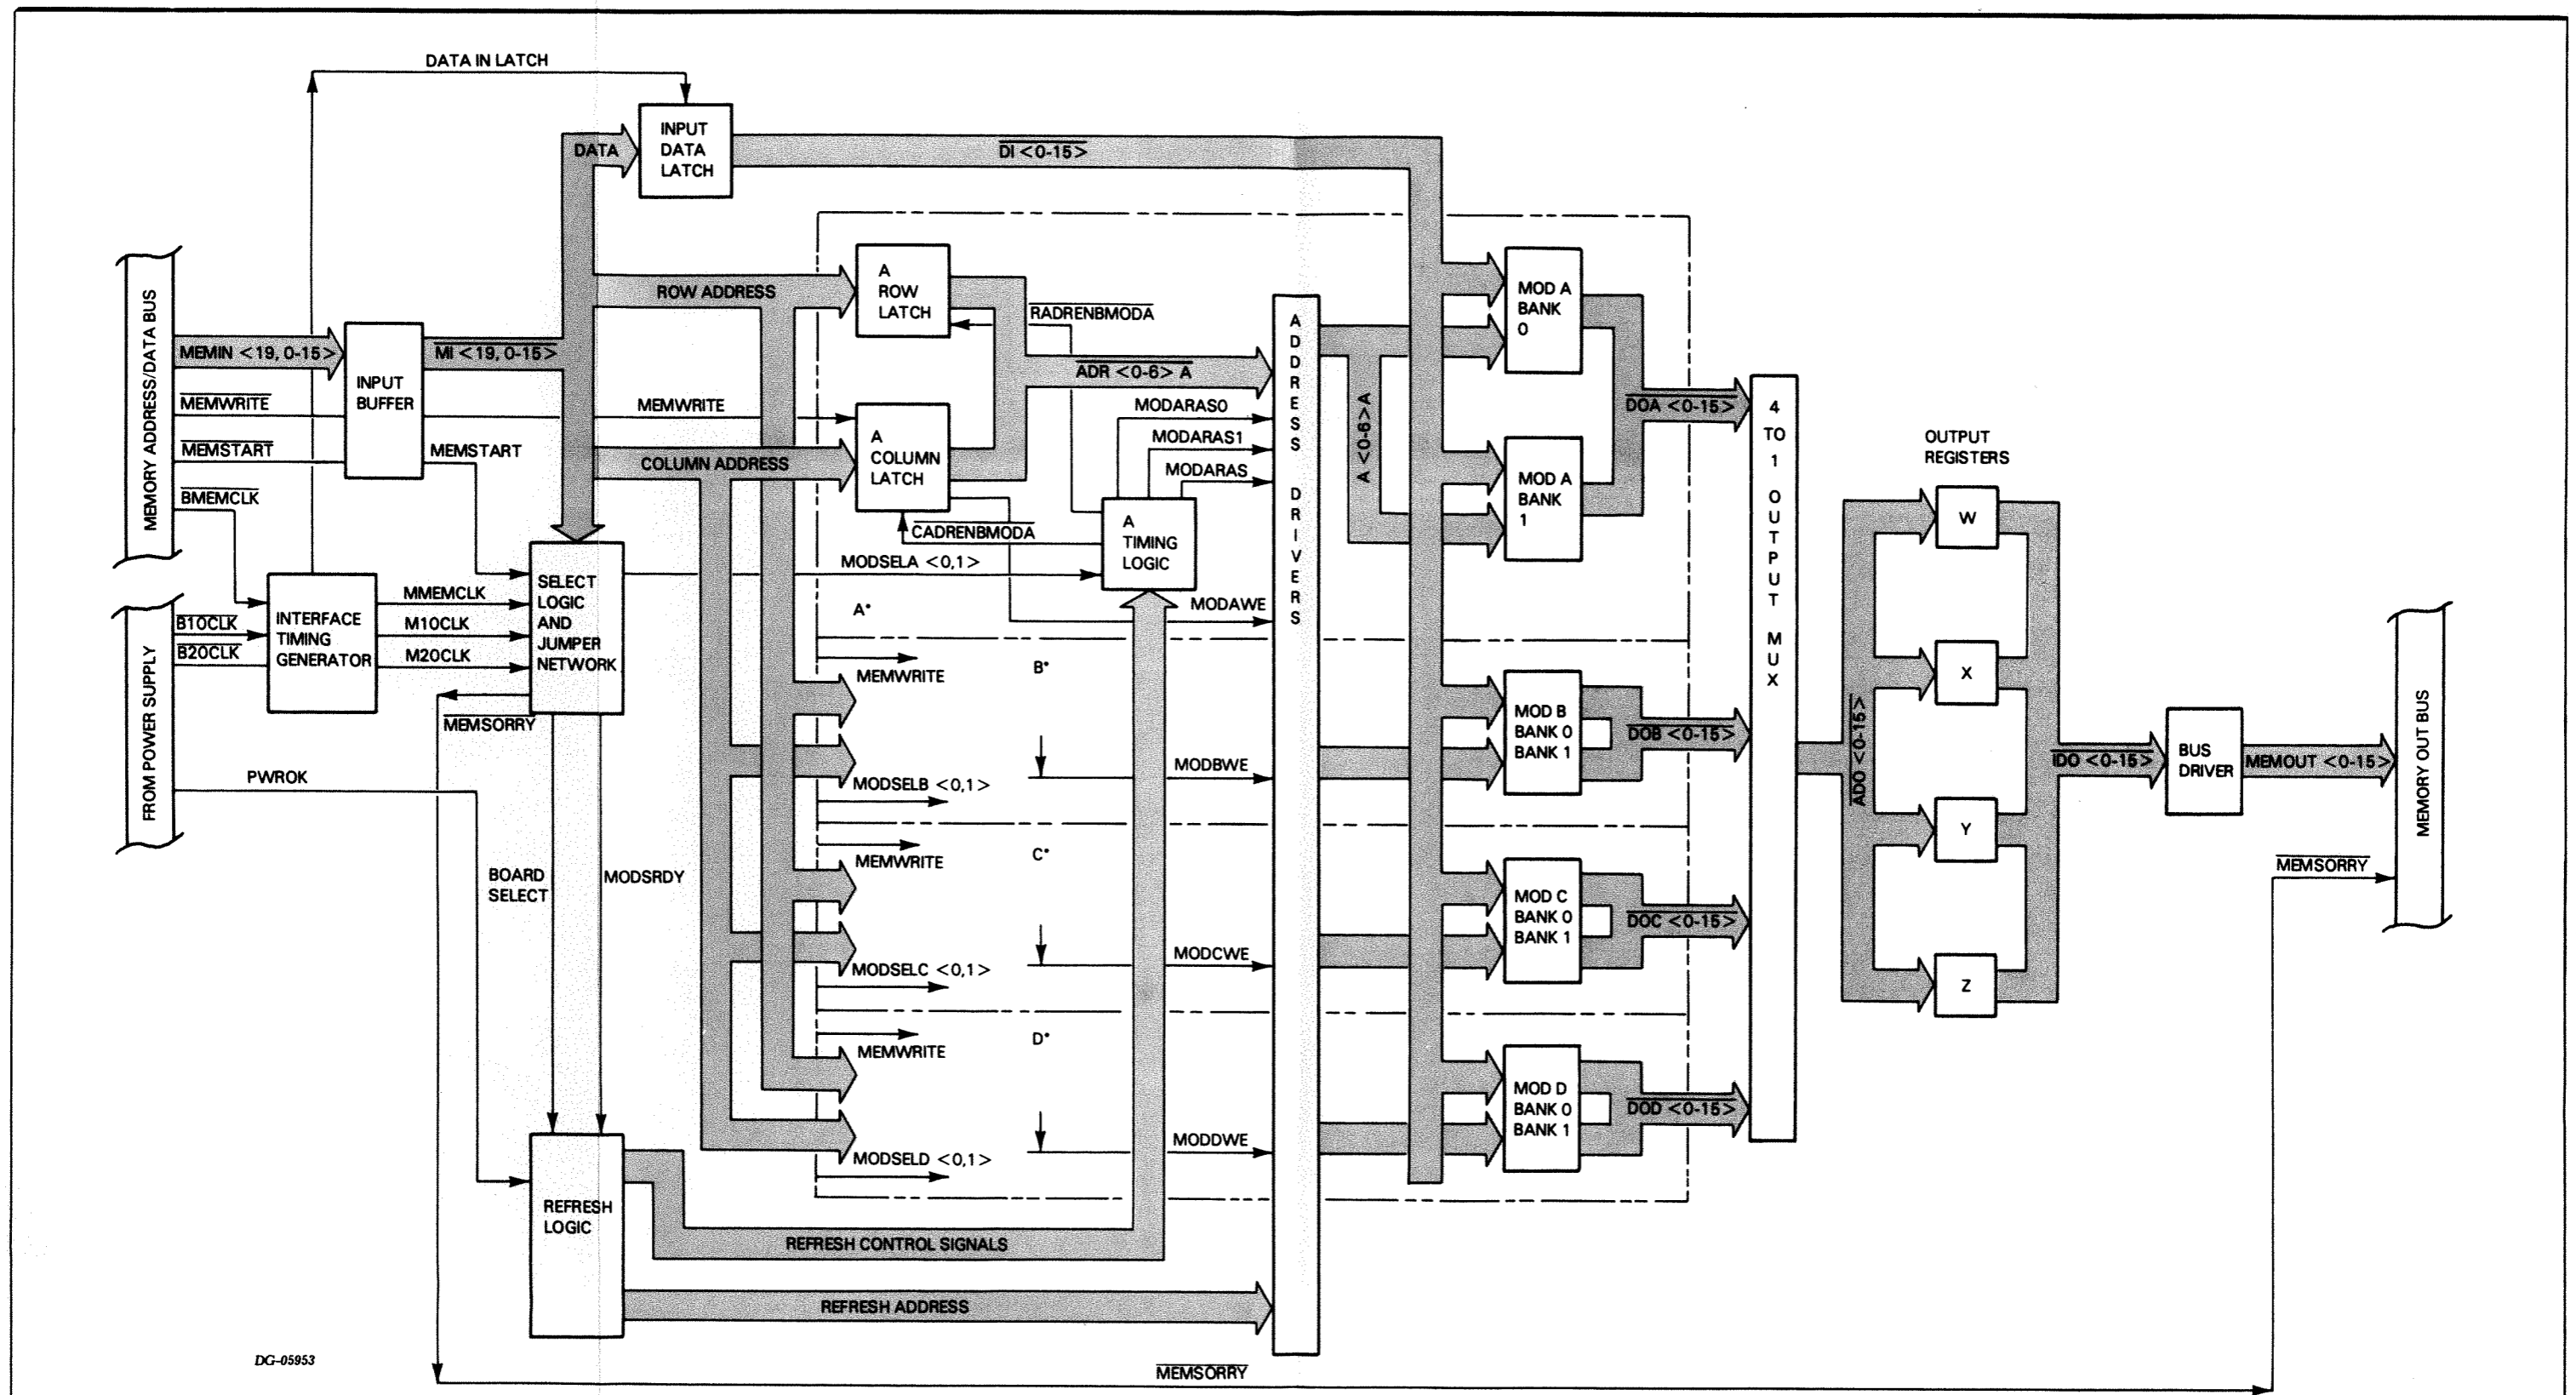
DATA IN LATCH
INPUT DATA LATCH
DATA
$\overline{DI}$ <0-15>
MEMORY ADDRESS/DATA BUS
MEMIN <19, 0-15>
$\overline{MEMWRITE}$
$\overline{MEMSTART}$
$\overline{BMEMCLK}$
INPUT BUFFER
MI <19, 0-15>
MEMSTART
ROW ADDRESS
MEMWRITE
COLUMN ADDRESS
A ROW LATCH
A COLUMN LATCH
$\overline{RADRENBMODA}$
$\overline{ADR}$ <0-6> A
MODARAS0
MODARAS1
MODARAS
$\overline{CADRENBMODA}$
A TIMING LOGIC
MODSELA <0,1>
MODAWE
A*
ADDRESS DRIVERS
A <0-6> A
MOD A BANK 0
MOD A BANK 1
$\overline{DOA}$ <0-15>
4 TO 1 OUTPUT MUX
OUTPUT REGISTERS
W
X
Y
Z
FROM POWER SUPPLY
$\overline{B10CLK}$
$\overline{B20CLK}$
INTERFACE TIMING GENERATOR
MMEMCLK
M10CLK
M20CLK
SELECT LOGIC AND JUMPER NETWORK
$\overline{MEMSORRY}$
MEMWRITE
B*
MODBWE
MODSELB <0,1>
MOD B BANK 0 BANK 1
$\overline{DOB}$ <0-15>
$\overline{ADO}$ <0-15>
$\overline{IDO}$ <0-15>
BUS DRIVER
MEMOUT <0-15>
MEMORY OUT BUS
PWROK
BOARD SELECT
MODSRDY
MEMWRITE
C*
MODSELC <0,1>
MODCWE
MOD C BANK 0 BANK 1
$\overline{DOC}$ <0-15>
$\overline{MEMSORRY}$
MEMWRITE
D*
MODSELD <0,1>
MODDWE
MOD D BANK 0 BANK 1
$\overline{DOD}$ <0-15>
REFRESH LOGIC
REFRESH CONTROL SIGNALS
REFRESH ADDRESS
DG-05953
$\overline{MEMSORRY}$